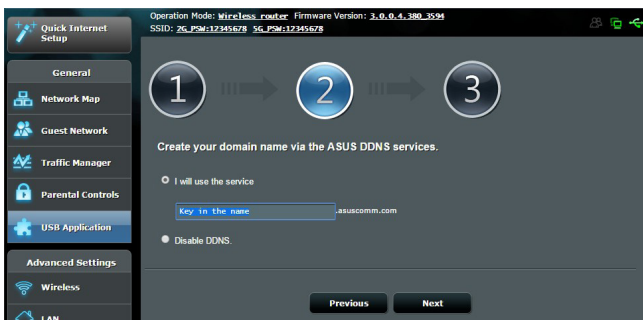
Quick Internet Setup

General

Network Map

Guest Network

Traffic Manager

Parental Controls

USB Application

Advanced Settings

Wireless

LAN

Operation Mode: Wireless router Firmware Version: 3.0.0.4.380_3594
SSID: 2G_PSW:12345678 5G_PSW:12345678

1

2

3

Create your domain name via the ASUS DDNS services.

I will use the service

Key in the name .asuscomm.com

Disable DDNS.

Previous

Next